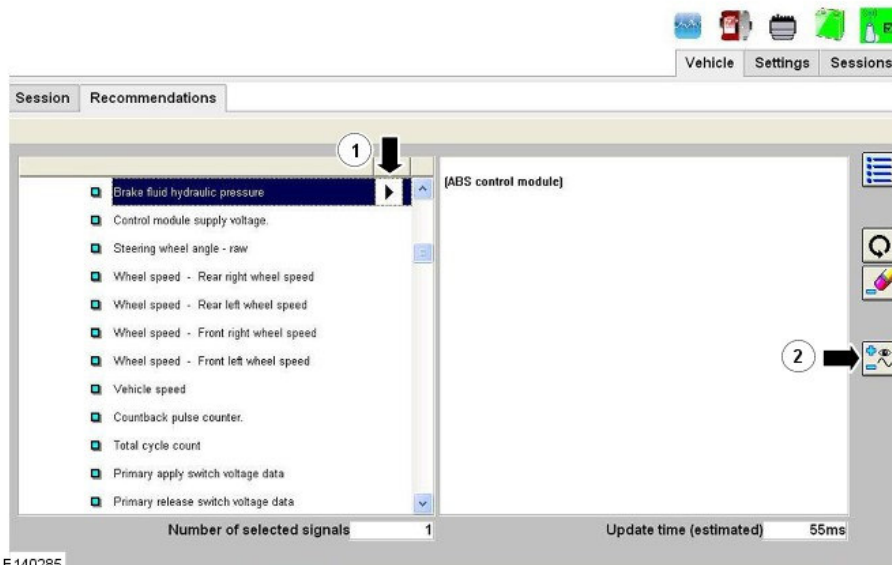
Vehicle Settings Sessions

Session Recommendations

1

Brake fluid hydraulic pressure

Control module supply voltage.

Steering wheel angle - raw

Wheel speed - Rear right wheel speed

Wheel speed - Rear left wheel speed

Wheel speed - Front right wheel speed

Wheel speed - Front left wheel speed

Vehicle speed

Countback pulse counter.

Total cycle count

Primary apply switch voltage data

Primary release switch voltage data

[ABS control module]

2

Number of selected signals 1

Update time (estimated) 55ms

E140285